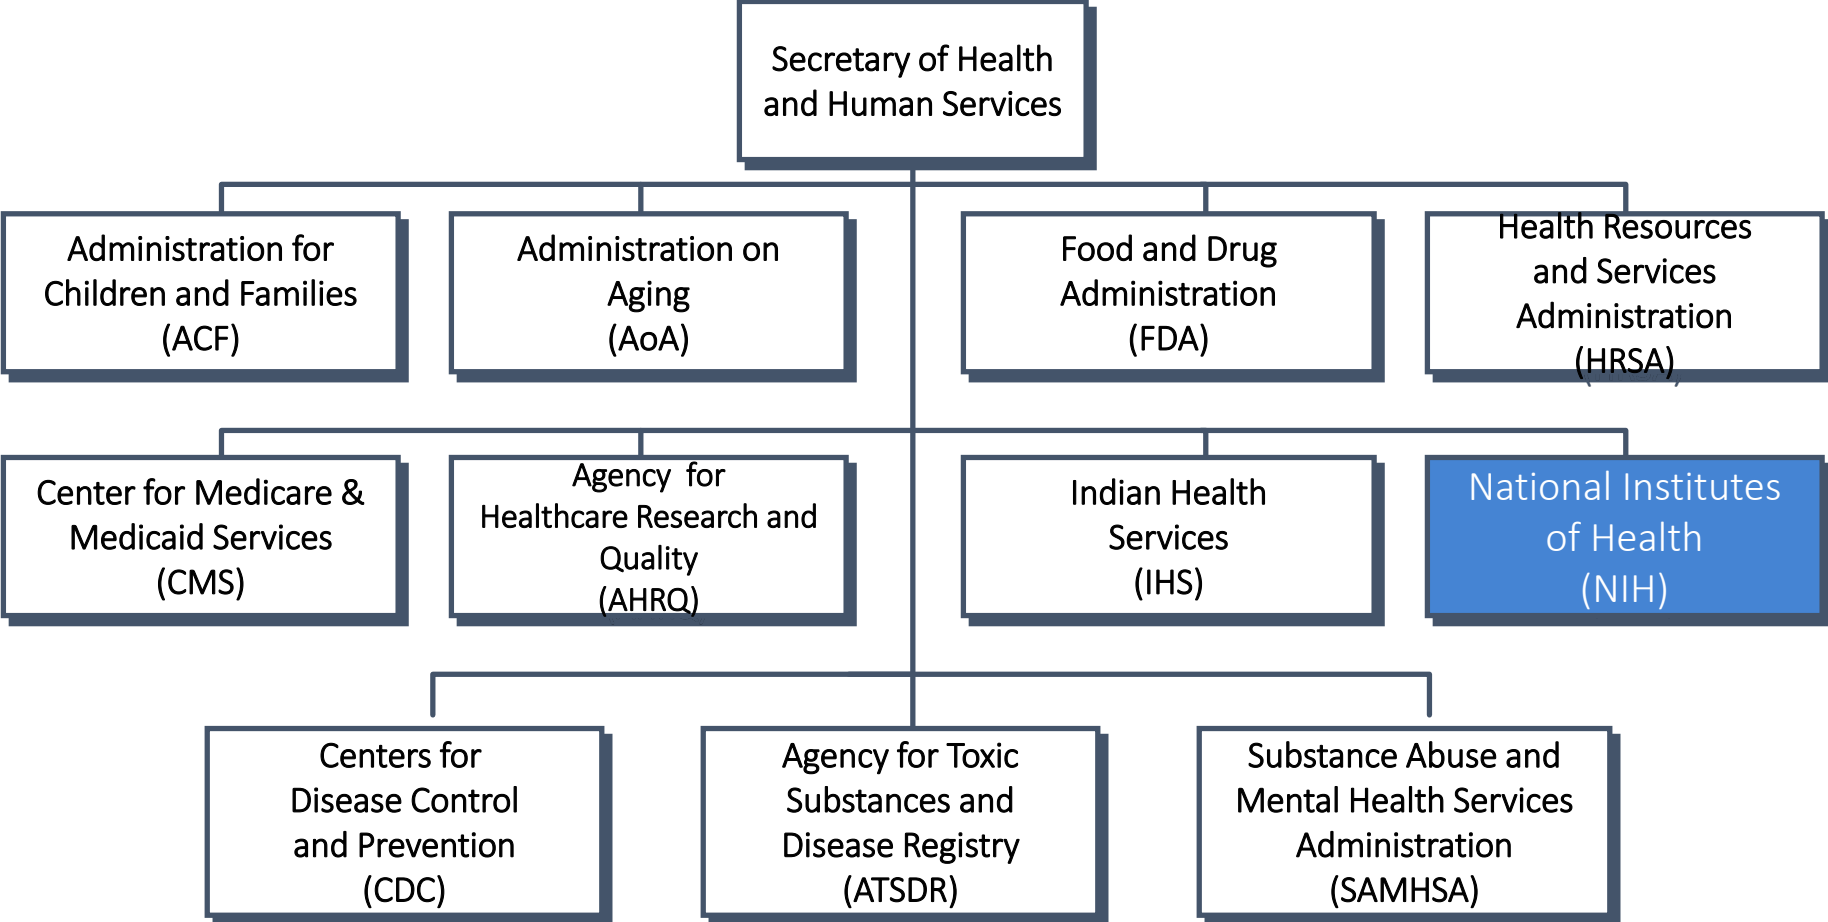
Secretary of Health and Human Services

Administration for Children and Families (ACF)

Administration on Aging (AoA)

Food and Drug Administration (FDA)

Health Resources and Services Administration (HRSA)

Center for Medicare & Medicaid Services (CMS)

Agency for Healthcare Research and Quality (AHRQ)

Indian Health Services (IHS)

National Institutes of Health (NIH)

Centers for Disease Control and Prevention (CDC)

Agency for Toxic Substances and Disease Registry (ATSDR)

Substance Abuse and Mental Health Services Administration (SAMHSA)